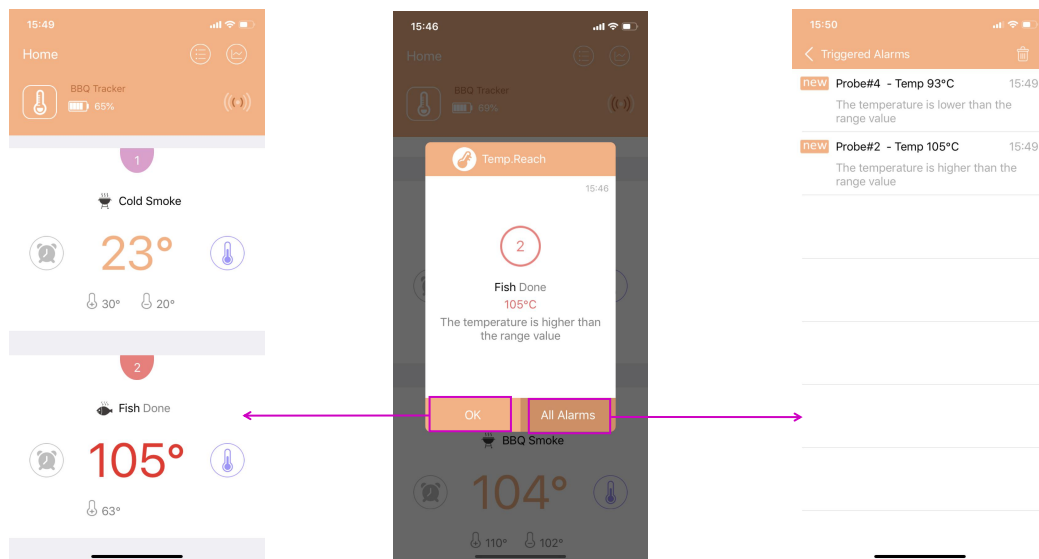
15:49

Home

BBQ Tracker
65%

1

Cold Smoke

23°

30° 20°

2

Fish Done

105°

63°

15:46

Home

BBQ Tracker
69%

Temp.Reach

15:46

2

Fish Done
105°C
The temperature is higher than the range value

OK

All Alarms

BBQ Smoke

104°

110° 102°

15:50

Triggered Alarms

new Probe#4 - Temp 93°C 15:49
The temperature is lower than the range value

new Probe#2 - Temp 105°C 15:49
The temperature is higher than the range value